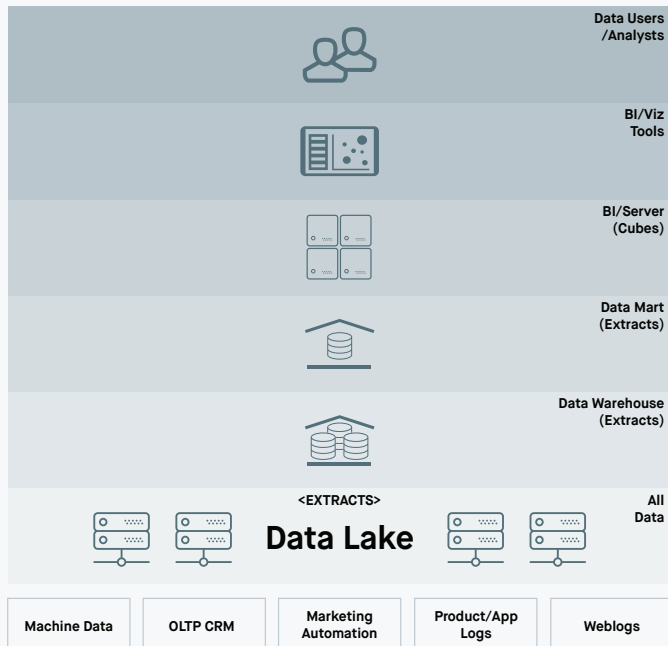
Data Users /Analysts

BI/Viz Tools

BI/Server (Cubes)

Data Mart (Extracts)

Data Warehouse (Extracts)

<EXTRACTS>

Data Lake

All Data

| Machine Data | OLTP CRM | Marketing Automation | Product/App Logs | Weblogs |
|---|---|---|---|---|